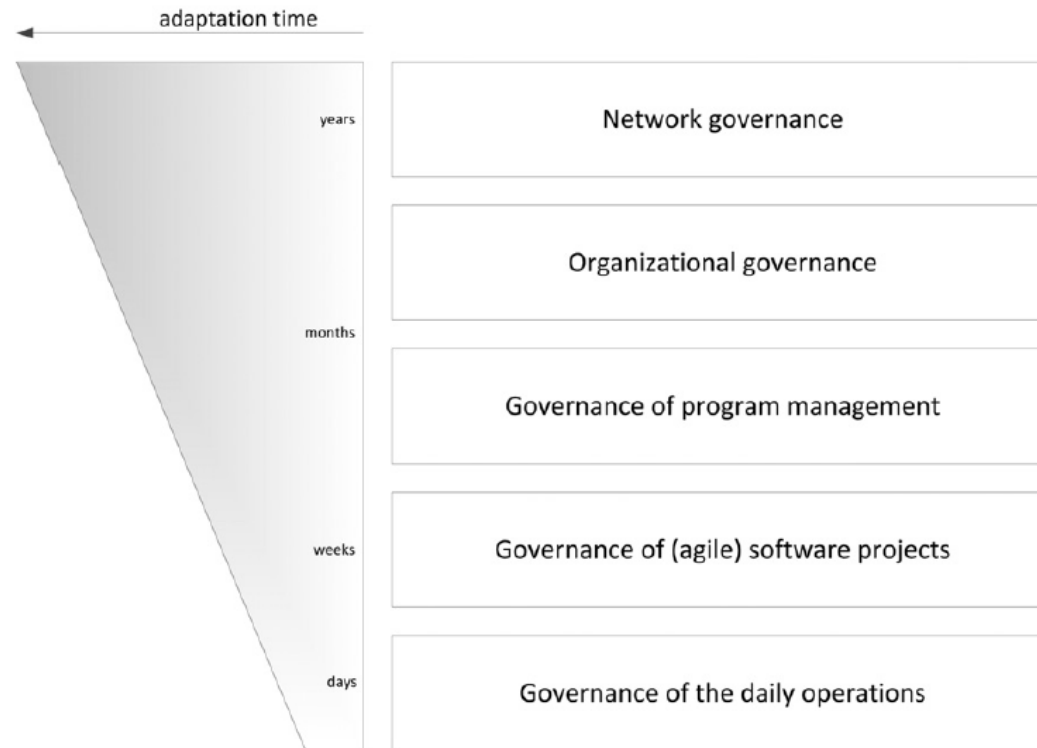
adaptation time

years

Network governance

Organizational governance

months

Governance of program management

weeks

Governance of (agile) software projects

days

Governance of the daily operations